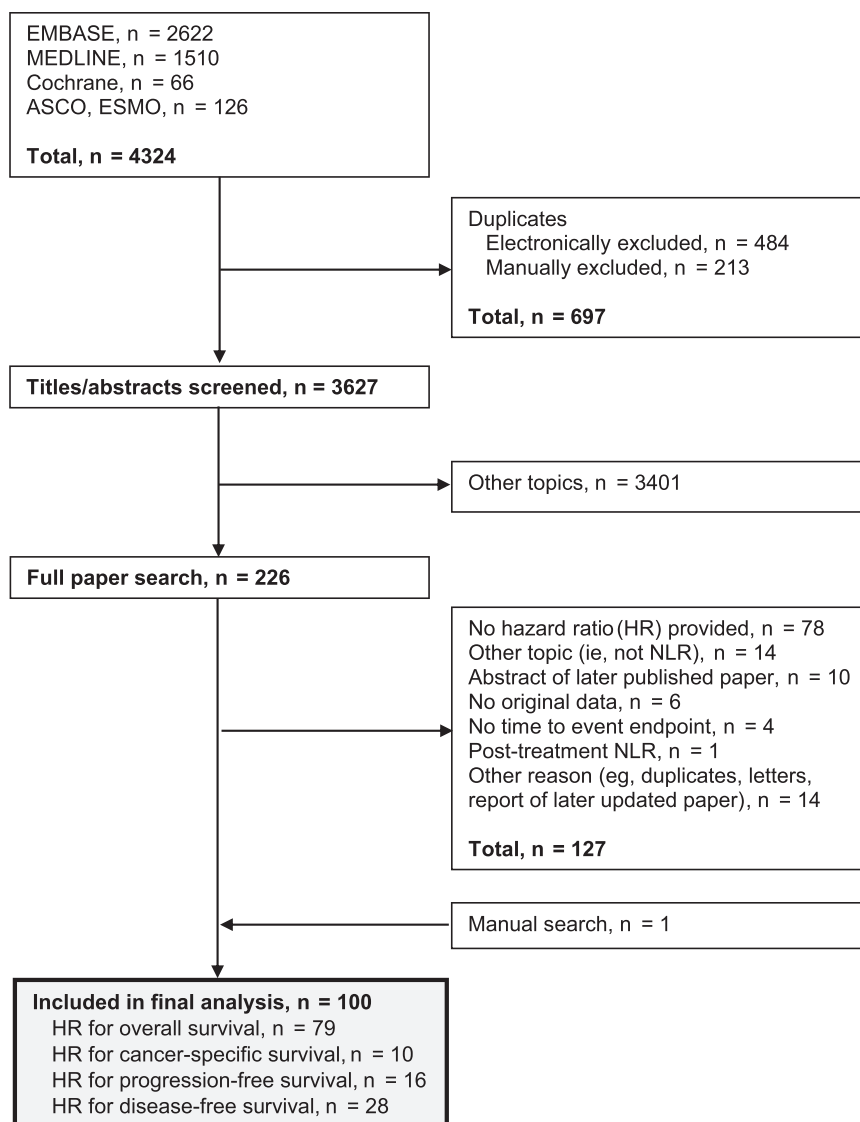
EMBASE, n = 2622
MEDLINE, n = 1510
Cochrane, n = 66
ASCO, ESMO, n = 126

Total, n = 4324

Duplicates
Electronically excluded, n = 484
Manually excluded, n = 213

Total, n = 697

Titles/abstracts screened, n = 3627

Other topics, n = 3401

Full paper search, n = 226

No hazard ratio (HR) provided, n = 78
Other topic (ie, not NLR), n = 14
Abstract of later published paper, n = 10
No original data, n = 6
No time to event endpoint, n = 4
Post-treatment NLR, n = 1
Other reason (eg, duplicates, letters, report of later updated paper), n = 14

Total, n = 127

Manual search, n = 1

Included in final analysis, n = 100
HR for overall survival, n = 79
HR for cancer-specific survival, n = 10
HR for progression-free survival, n = 16
HR for disease-free survival, n = 28